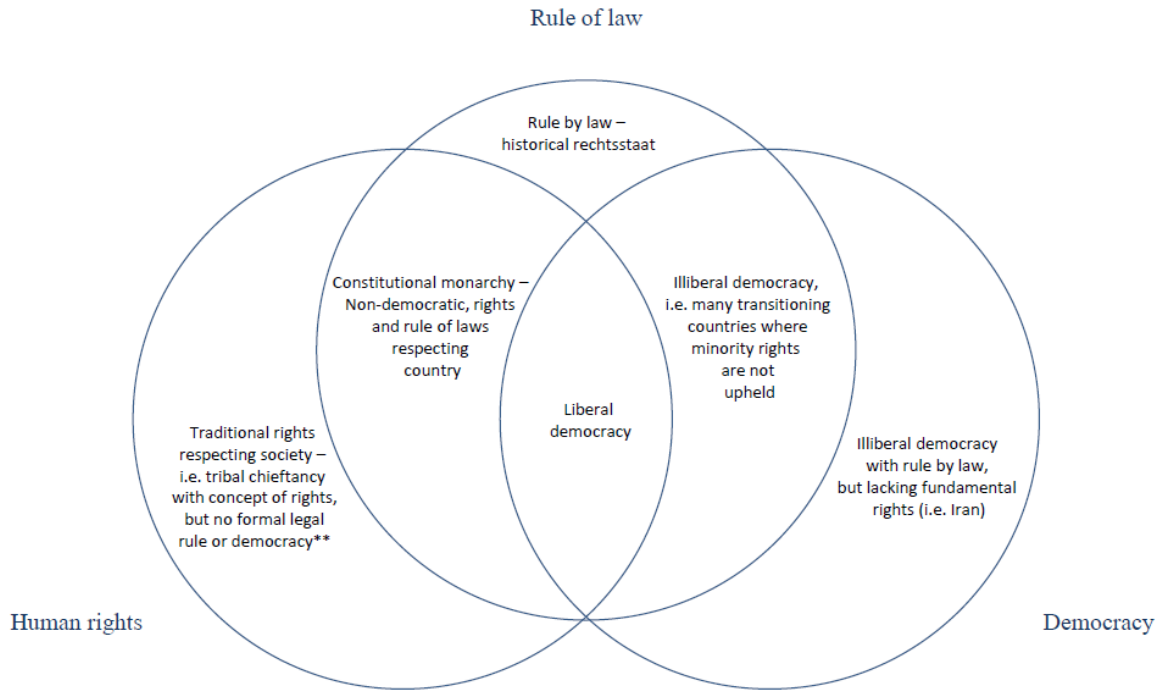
Rule of law

Rule by law – historical rechtsstaat

Constitutional monarchy – Non-democratic, rights and rule of laws respecting country

Illiberal democracy, i.e. many transitioning countries where minority rights are not upheld

Liberal democracy

Traditional rights respecting society – i.e. tribal chieftancy with concept of rights, but no formal legal rule or democracy**

Illiberal democracy with rule by law, but lacking fundamental rights (i.e. Iran)

Human rights

Democracy